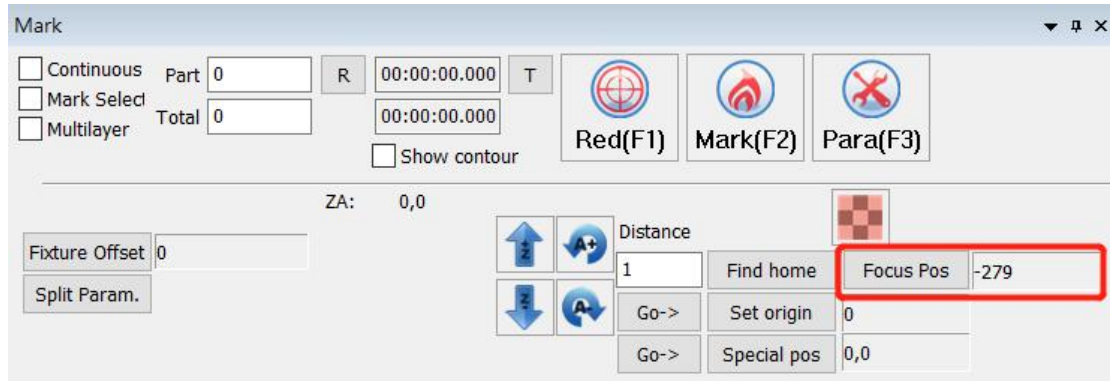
Mark

Continuous
Mark Select
Multilayer

Part 0
Total 0

R
00:00:00.000
T
00:00:00.000
Show contour

Red(F1)
Mark(F2)
Para(F3)

ZA: 0,0

Fixture Offset 0
Split Param.

Z
A+
Z
A-

Distance
1
Find home
Focus Pos
-279
Go->
Set origin
0
Go->
Special pos
0,0